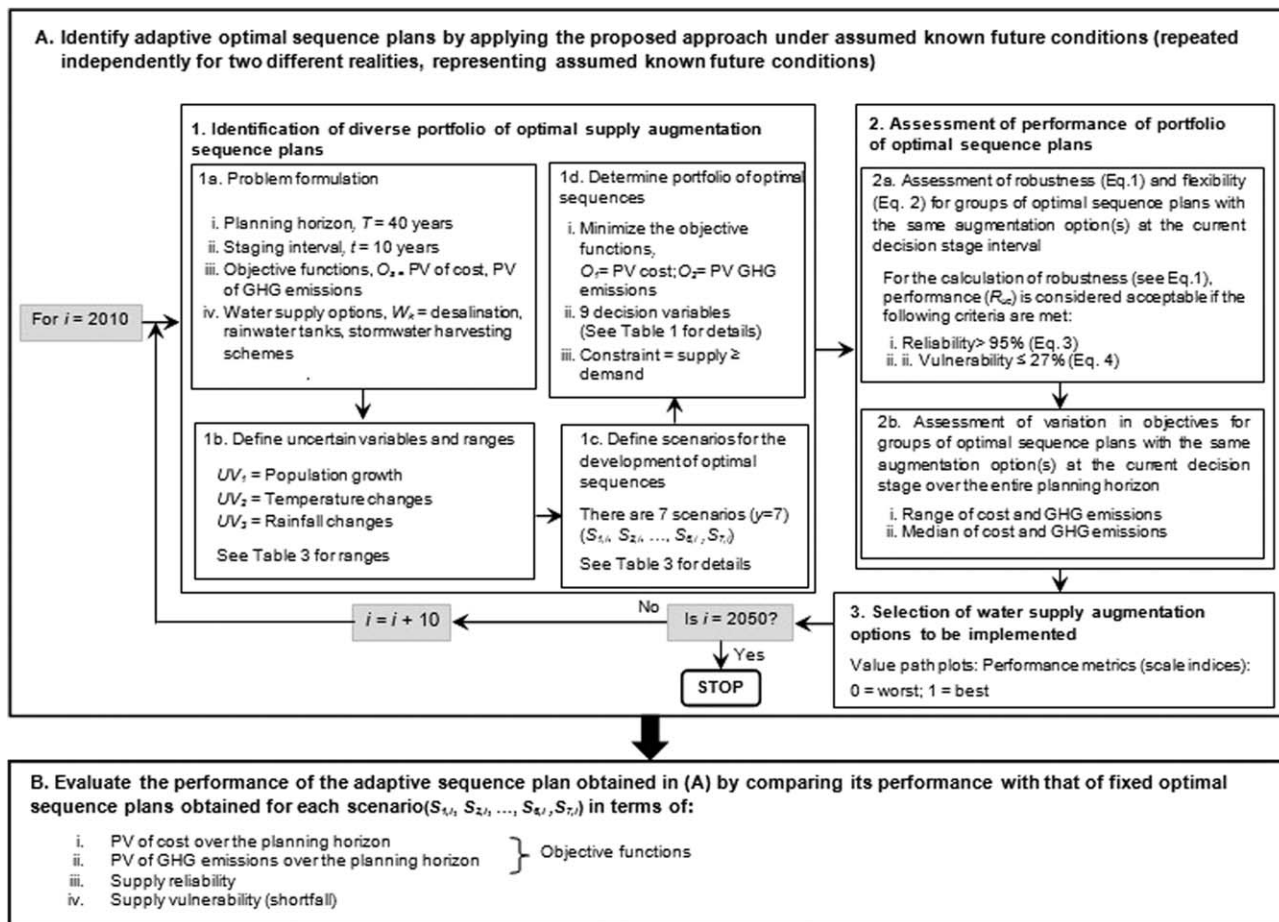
A. Identify adaptive optimal sequence plans by applying the proposed approach under assumed known future conditions (repeated independently for two different realities, representing assumed known future conditions)

For $i$ = 2010

1. Identification of diverse portfolio of optimal supply augmentation sequence plans

1a. Problem formulation

i. Planning horizon, $T$ = 40 years
ii. Staging interval, $t$ = 10 years
iii. Objective functions, $O_z$ = PV of cost, PV of GHG emissions
iv. Water supply options, $W_x$ = desalination, rainwater tanks, stormwater harvesting schemes

1b. Define uncertain variables and ranges

$UV_1$ = Population growth
$UV_2$ = Temperature changes
$UV_3$ = Rainfall changes

See Table 3 for ranges

1c. Define scenarios for the development of optimal sequences

There are 7 scenarios ($y$=7) ($S_{1,i}$, $S_{2,i}$, ..., $S_{6,i}$, $S_{7,i}$)

See Table 3 for details

1d. Determine portfolio of optimal sequences

i. Minimize the objective functions, $O_1$= PV cost; $O_2$= PV GHG emissions
ii. 9 decision variables (See Table 1 for details)
iii. Constraint = supply ≥ demand

2. Assessment of performance of portfolio of optimal sequence plans

2a. Assessment of robustness (Eq.1) and flexibility (Eq. 2) for groups of optimal sequence plans with the same augmentation option(s) at the current decision stage interval

For the calculation of robustness (see Eq.1), performance ($R_{xi}$) is considered acceptable if the following criteria are met:
i. Reliability> 95% (Eq. 3)
ii. ii. Vulnerability ≤ 27% (Eq. 4)

2b. Assessment of variation in objectives for groups of optimal sequence plans with the same augmentation option(s) at the current decision stage over the entire planning horizon

i. Range of cost and GHG emissions
ii. Median of cost and GHG emissions

3. Selection of water supply augmentation options to be implemented

Value path plots: Performance metrics (scale indices): 0 = worst; 1 = best

Is $i$ = 2050?

No

$i = i + 10$

Yes

STOP

B. Evaluate the performance of the adaptive sequence plan obtained in (A) by comparing its performance with that of fixed optimal sequence plans obtained for each scenario($S_{1,i}$, $S_{2,i}$, ..., $S_{6,i}$, $S_{7,i}$) in terms of:

i. PV of cost over the planning horizon
ii. PV of GHG emissions over the planning horizon
iii. Supply reliability
iv. Supply vulnerability (shortfall)

Objective functions